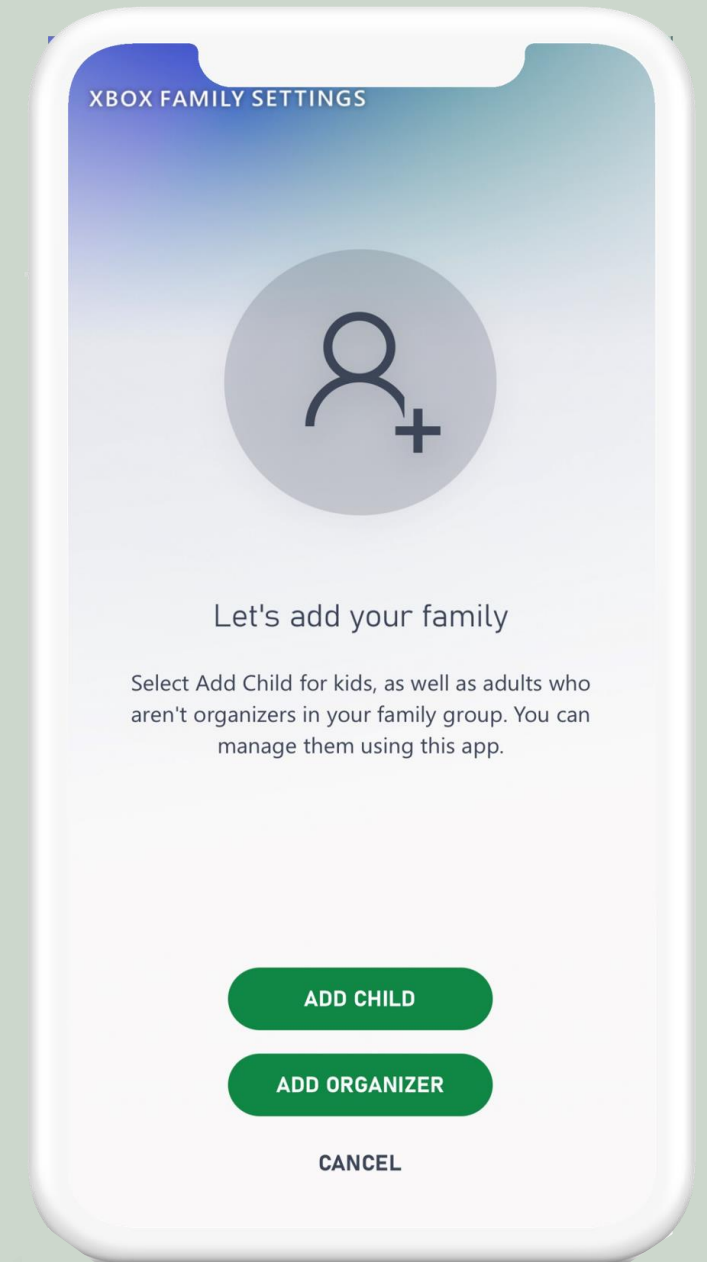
XBOX FAMILY SETTINGS

Let's add your family

Select Add Child for kids, as well as adults who aren't organizers in your family group. You can manage them using this app.

ADD CHILD

ADD ORGANIZER

CANCEL